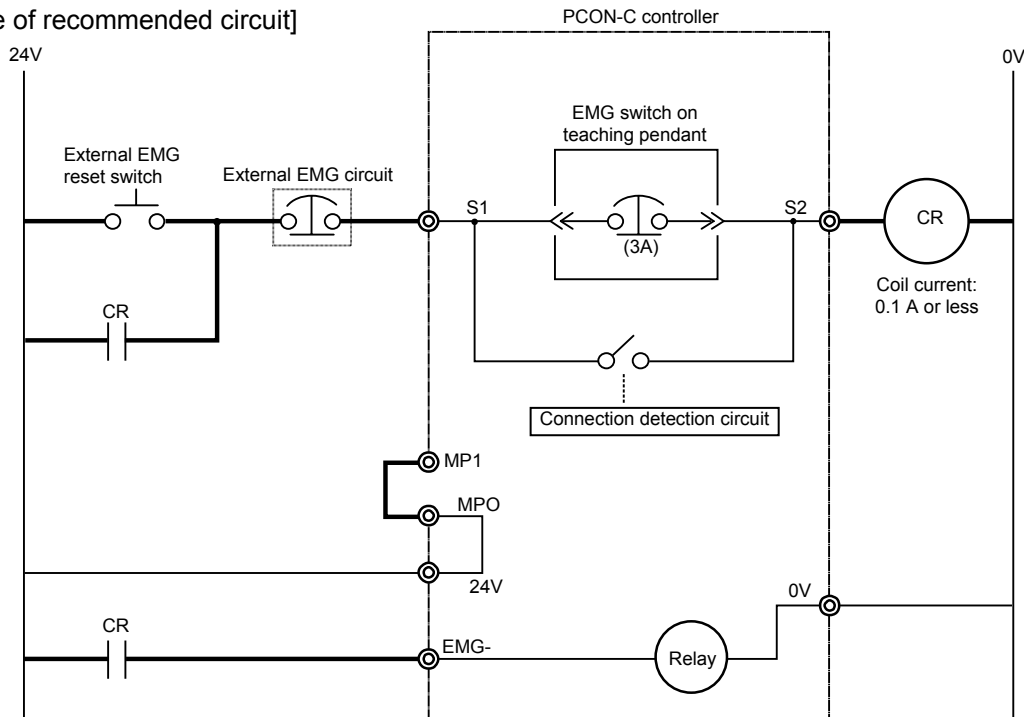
e of recommended circuit]

PCON-C controller

24V

0V

EMG switch on teaching pendant

External EMG reset switch

External EMG circuit

S1

S2

CR

(3A)

Coil current: 0.1 A or less

CR

Connection detection circuit

MP1

MPO

24V

0V

CR

EMG-

Relay